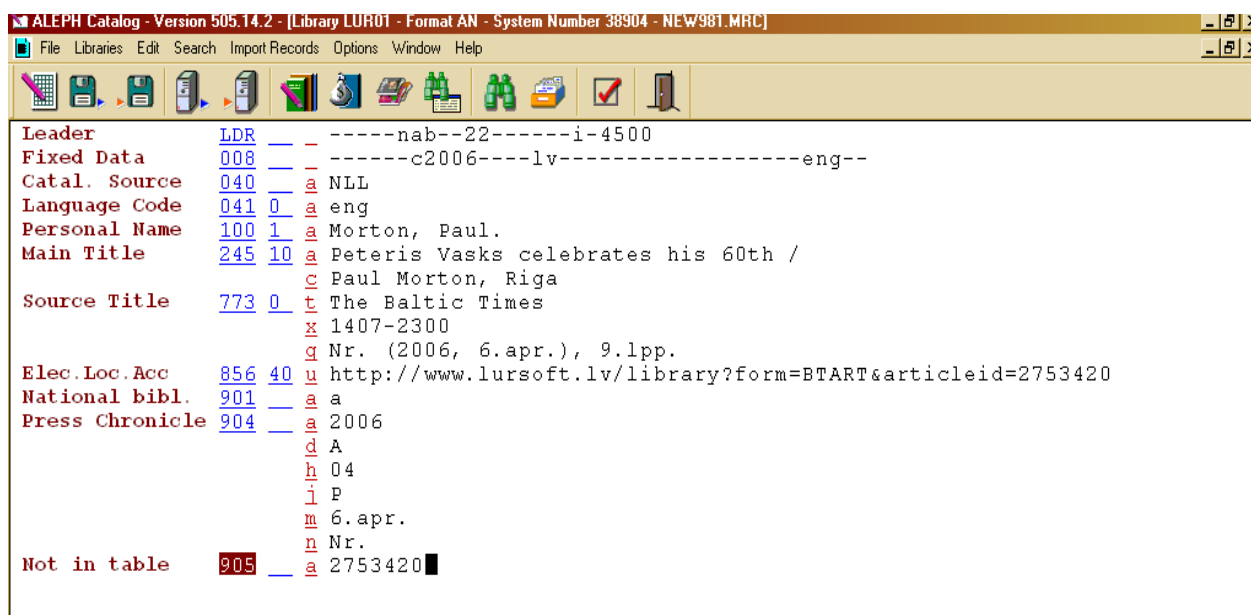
ALEPH Catalog - Version 505.14.2 - [Library LUR01 - Format AN - System Number 38904 - NEW981.MRC]

File Libraries Edit Search Import Records Options Window Help

| | | | |
|---|---|---|---|
| Leader | LDR | | -----nab--22------i-4500 |
| Fixed Data | 008 | | ------c2006----lv-------------------eng-- |
| Catal. Source | 040 | a | NLL |
| Language Code | 041 0 | a | eng |
| Personal Name | 100 1 | a | Morton, Paul. |
| Main Title | 245 10 | a | Peteris Vasks celebrates his 60th / |
| | | c | Paul Morton, Riga |
| Source Title | 773 0 | t | The Baltic Times |
| | | x | 1407-2300 |
| | | g | Nr. (2006, 6.apr.), 9.lpp. |
| Elec.Loc.Acc | 856 40 | u | http://www.lursoft.lv/library?form=BTART&articleid=2753420 |
| National bibl. | 901 | a | a |
| Press Chronicle | 904 | a | 2006 |
| | | d | A |
| | | h | 04 |
| | | j | P |
| | | m | 6.apr. |
| | | n | Nr. |
| Not in table | 905 | a | 2753420 |